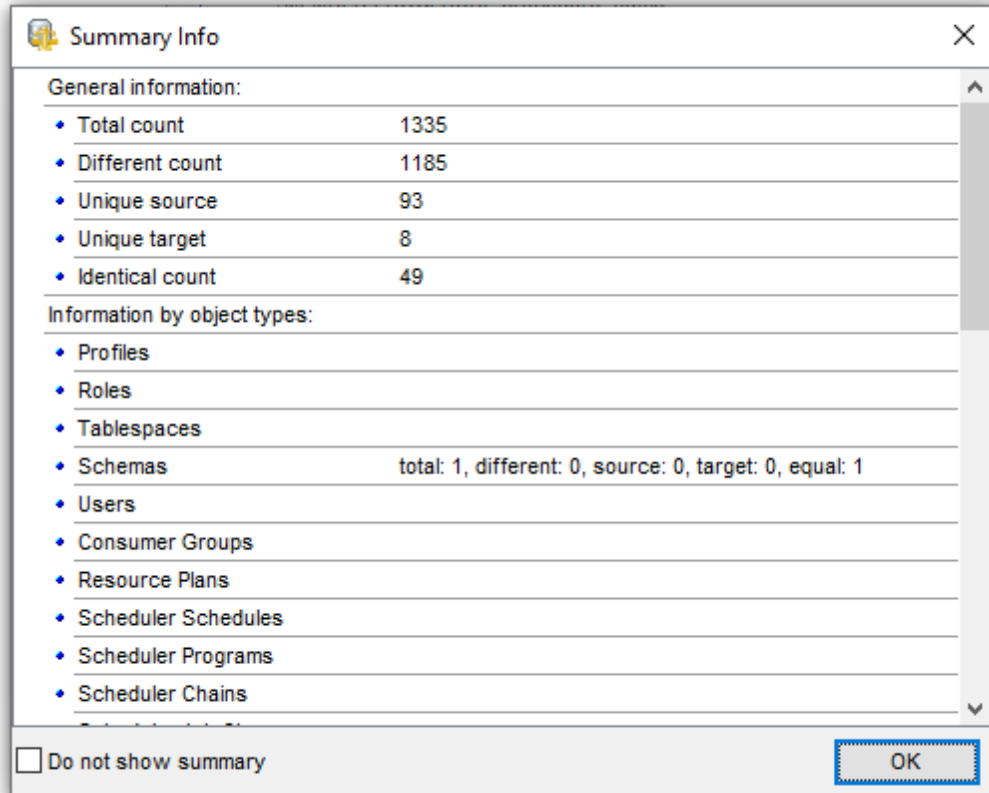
Summary Info

General information:

| | |
|---|---|
| • Total count | 1335 |
| • Different count | 1185 |
| • Unique source | 93 |
| • Unique target | 8 |
| • Identical count | 49 |

Information by object types:

| | |
|---|---|
| • Profiles | |
| • Roles | |
| • Tablespaces | |
| • Schemas | total: 1, different: 0, source: 0, target: 0, equal: 1 |
| • Users | |
| • Consumer Groups | |
| • Resource Plans | |
| • Scheduler Schedules | |
| • Scheduler Programs | |
| • Scheduler Chains | |

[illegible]

Do not show summary

OK